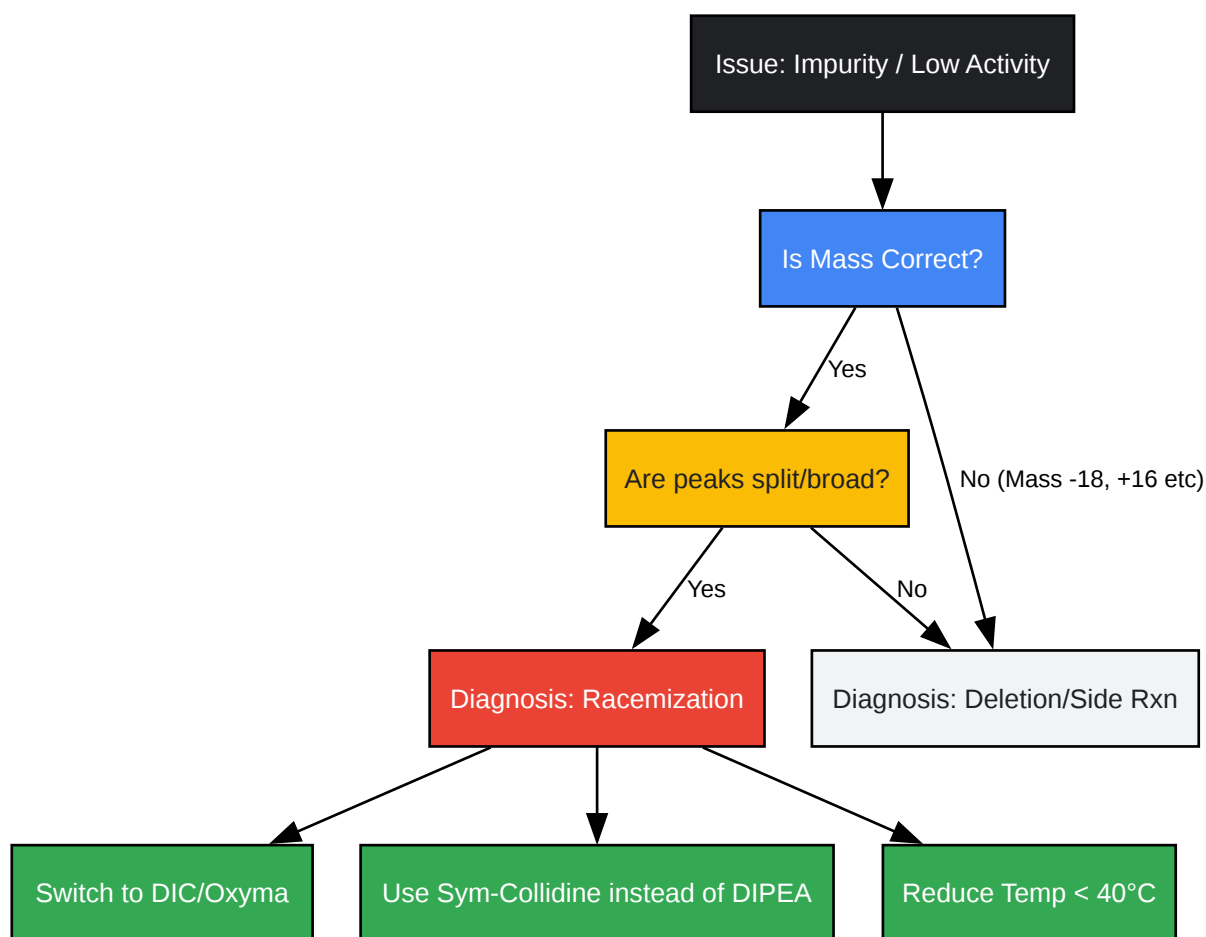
Issue: Impurity / Low Activity

Is Mass Correct?

Yes

No (Mass -18, +16 etc)

Are peaks split/broad?

Yes

No

Diagnosis: Racemization

Diagnosis: Deletion/Side Rxn

Switch to DIC/Oxyma

Use Sym-Collidine instead of DIPEA

Reduce Temp < 40°C